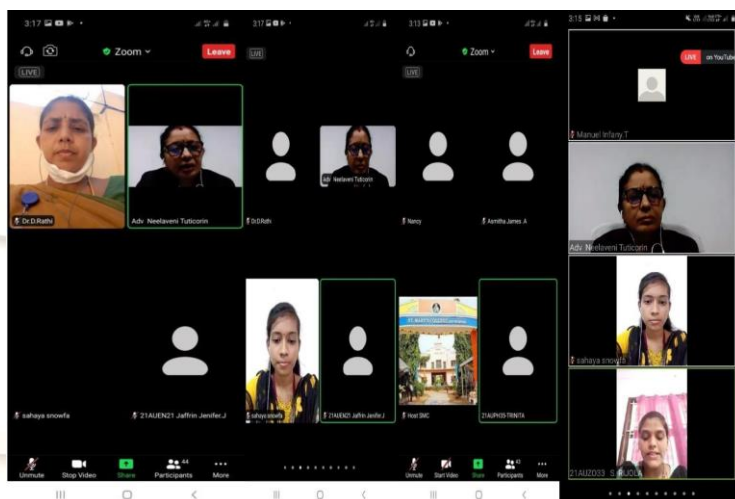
3:17

Zoom

Leave

LIVE

Dr.D.Rathi

Adv Neelaveni Tuticorin

sahaya snowfa

21AUEN21 Jaffrin Jenifer.J

Unmute

Stop Video

Share

44

Participants

More

3:17

LIVE

Dr.D.Rathi

Adv Neelaveni Tuticorin

sahaya snowfa

21AUEN21 Jaffrin Jenifer.J

3:13

Zoom

Leave

LIVE

Nancy

Asmitha James .A

Head SMC

21AUPH35-TRINITA

Unmute

Start Video

Share

42

Participants

More

3:15

LIVE on YouTube

Manuel Infany.T

Adv Neelaveni Tuticorin

sahaya snowfa

21AUZO33 S.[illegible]